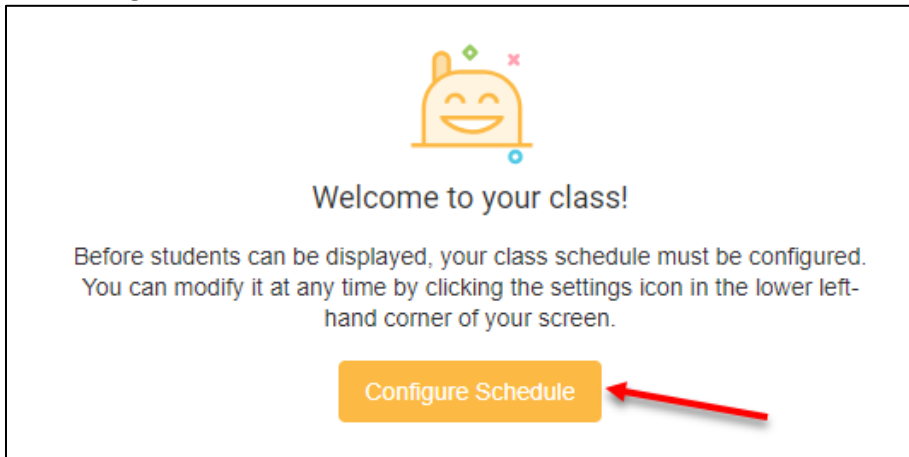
Welcome to your class!

Before students can be displayed, your class schedule must be configured. You can modify it at any time by clicking the settings icon in the lower left-hand corner of your screen.

Configure Schedule